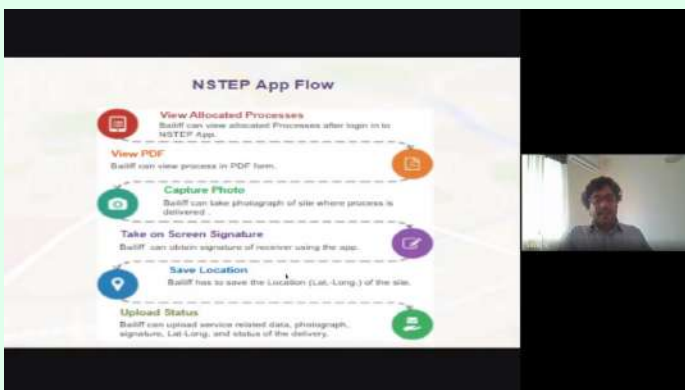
NSTEP App Flow

View Allocated Processes
Bailiff can view allocated Processes after login in to NSTEP App.

View PDF
Bailiff can view process in PDF form.

Capture Photo
Bailiff can take photograph of site where process is delivered

Take on Screen Signature
Bailiff can obtain signature of receiver using the app.

Save Location
Bailiff has to save the Location (Lat.-Long.) of the site.

Upload Status
Bailiff can upload service related data, photograph, signature, Lat-Long, and status of the delivery.